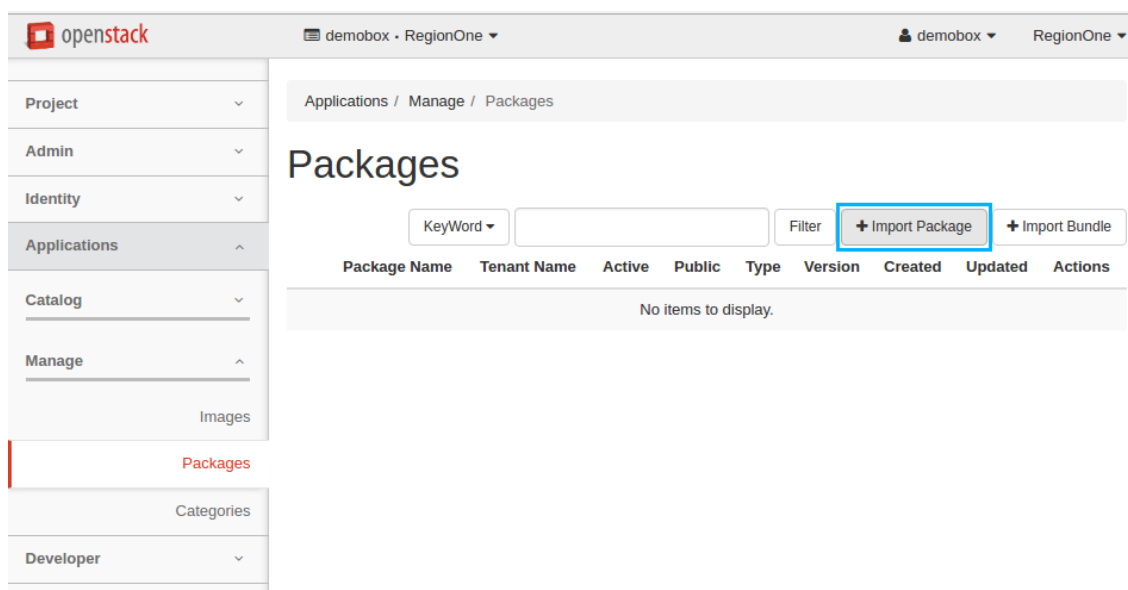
openstack

demobox • RegionOne

demobox

RegionOne

Project

Admin

Identity

Applications

Catalog

Manage

Images

Packages

Categories

Developer

Applications / Manage / Packages

Packages

KeyWord

Filter

+ Import Package

+ Import Bundle

| Package Name | Tenant Name | Active | Public | Type | Version | Created | Updated | Actions |
|---|---|---|---|---|---|---|---|---|
| No items to display. | | | | | | | | |